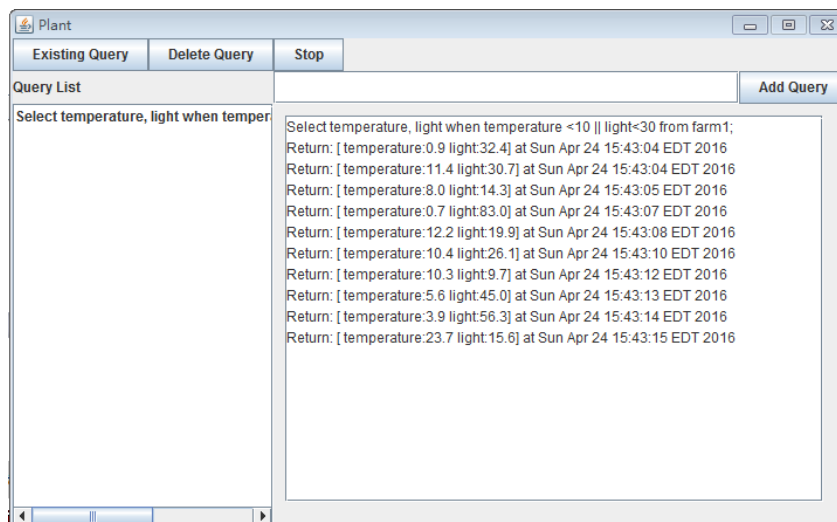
Plant

Existing Query | Delete Query | Stop

Query List

Add Query

Select temperature, light when temper

Select temperature, light when temperature <10 || light<30 from farm1;
Return: [ temperature:0.9 light:32.4] at Sun Apr 24 15:43:04 EDT 2016
Return: [ temperature:11.4 light:30.7] at Sun Apr 24 15:43:04 EDT 2016
Return: [ temperature:8.0 light:14.3] at Sun Apr 24 15:43:05 EDT 2016
Return: [ temperature:0.7 light:83.0] at Sun Apr 24 15:43:07 EDT 2016
Return: [ temperature:12.2 light:19.9] at Sun Apr 24 15:43:08 EDT 2016
Return: [ temperature:10.4 light:26.1] at Sun Apr 24 15:43:10 EDT 2016
Return: [ temperature:10.3 light:9.7] at Sun Apr 24 15:43:12 EDT 2016
Return: [ temperature:5.6 light:45.0] at Sun Apr 24 15:43:13 EDT 2016
Return: [ temperature:3.9 light:56.3] at Sun Apr 24 15:43:14 EDT 2016
Return: [ temperature:23.7 light:15.6] at Sun Apr 24 15:43:15 EDT 2016